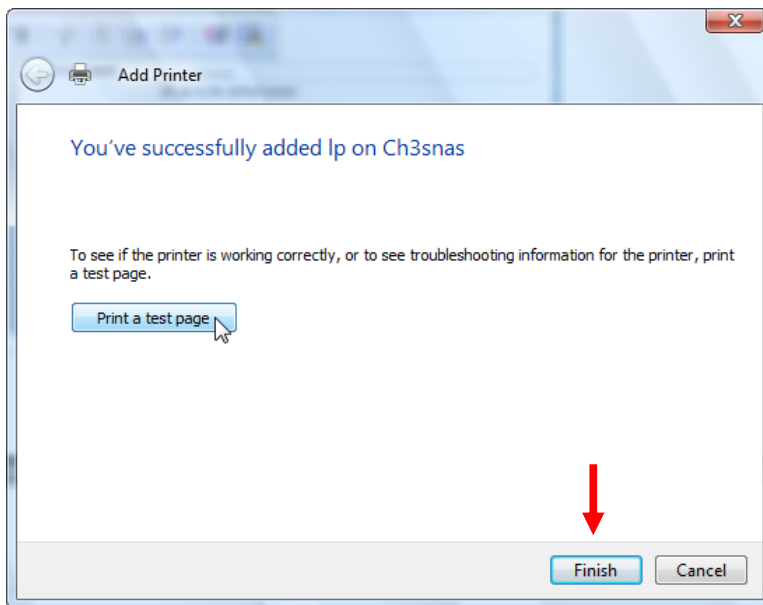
Add Printer

You’ve successfully added lp on Ch3snas

To see if the printer is working correctly, or to see troubleshooting information for the printer, print a test page.

Print a test page

Finish

Cancel